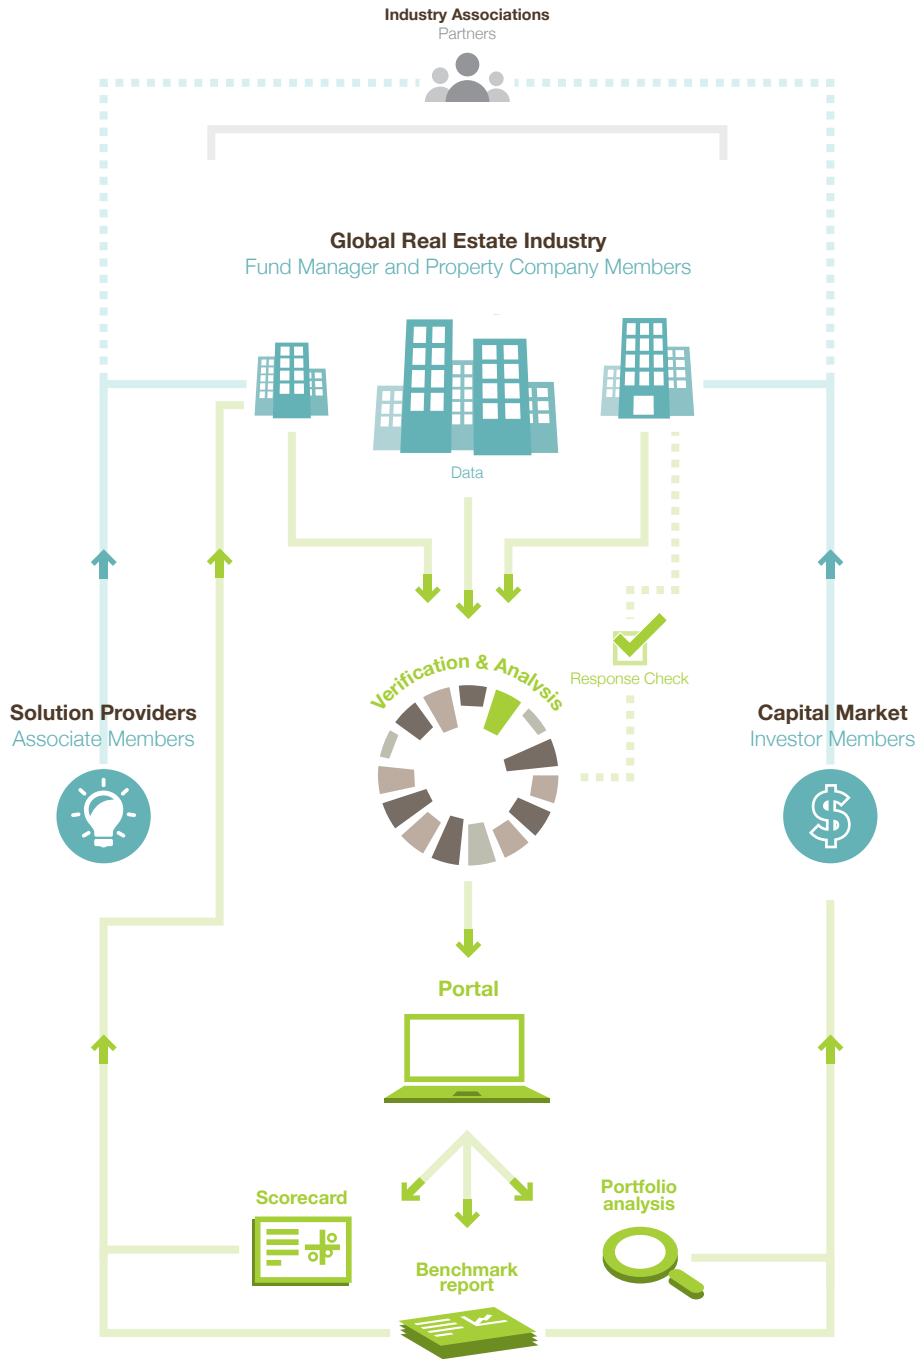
Industry Associations
Partners

Global Real Estate Industry
Fund Manager and Property Company Members

Data

Verification & Analysis

Response Check

Solution Providers
Associate Members

Capital Market
Investor Members

Portal

Scorecard

Portfolio analysis

Benchmark report